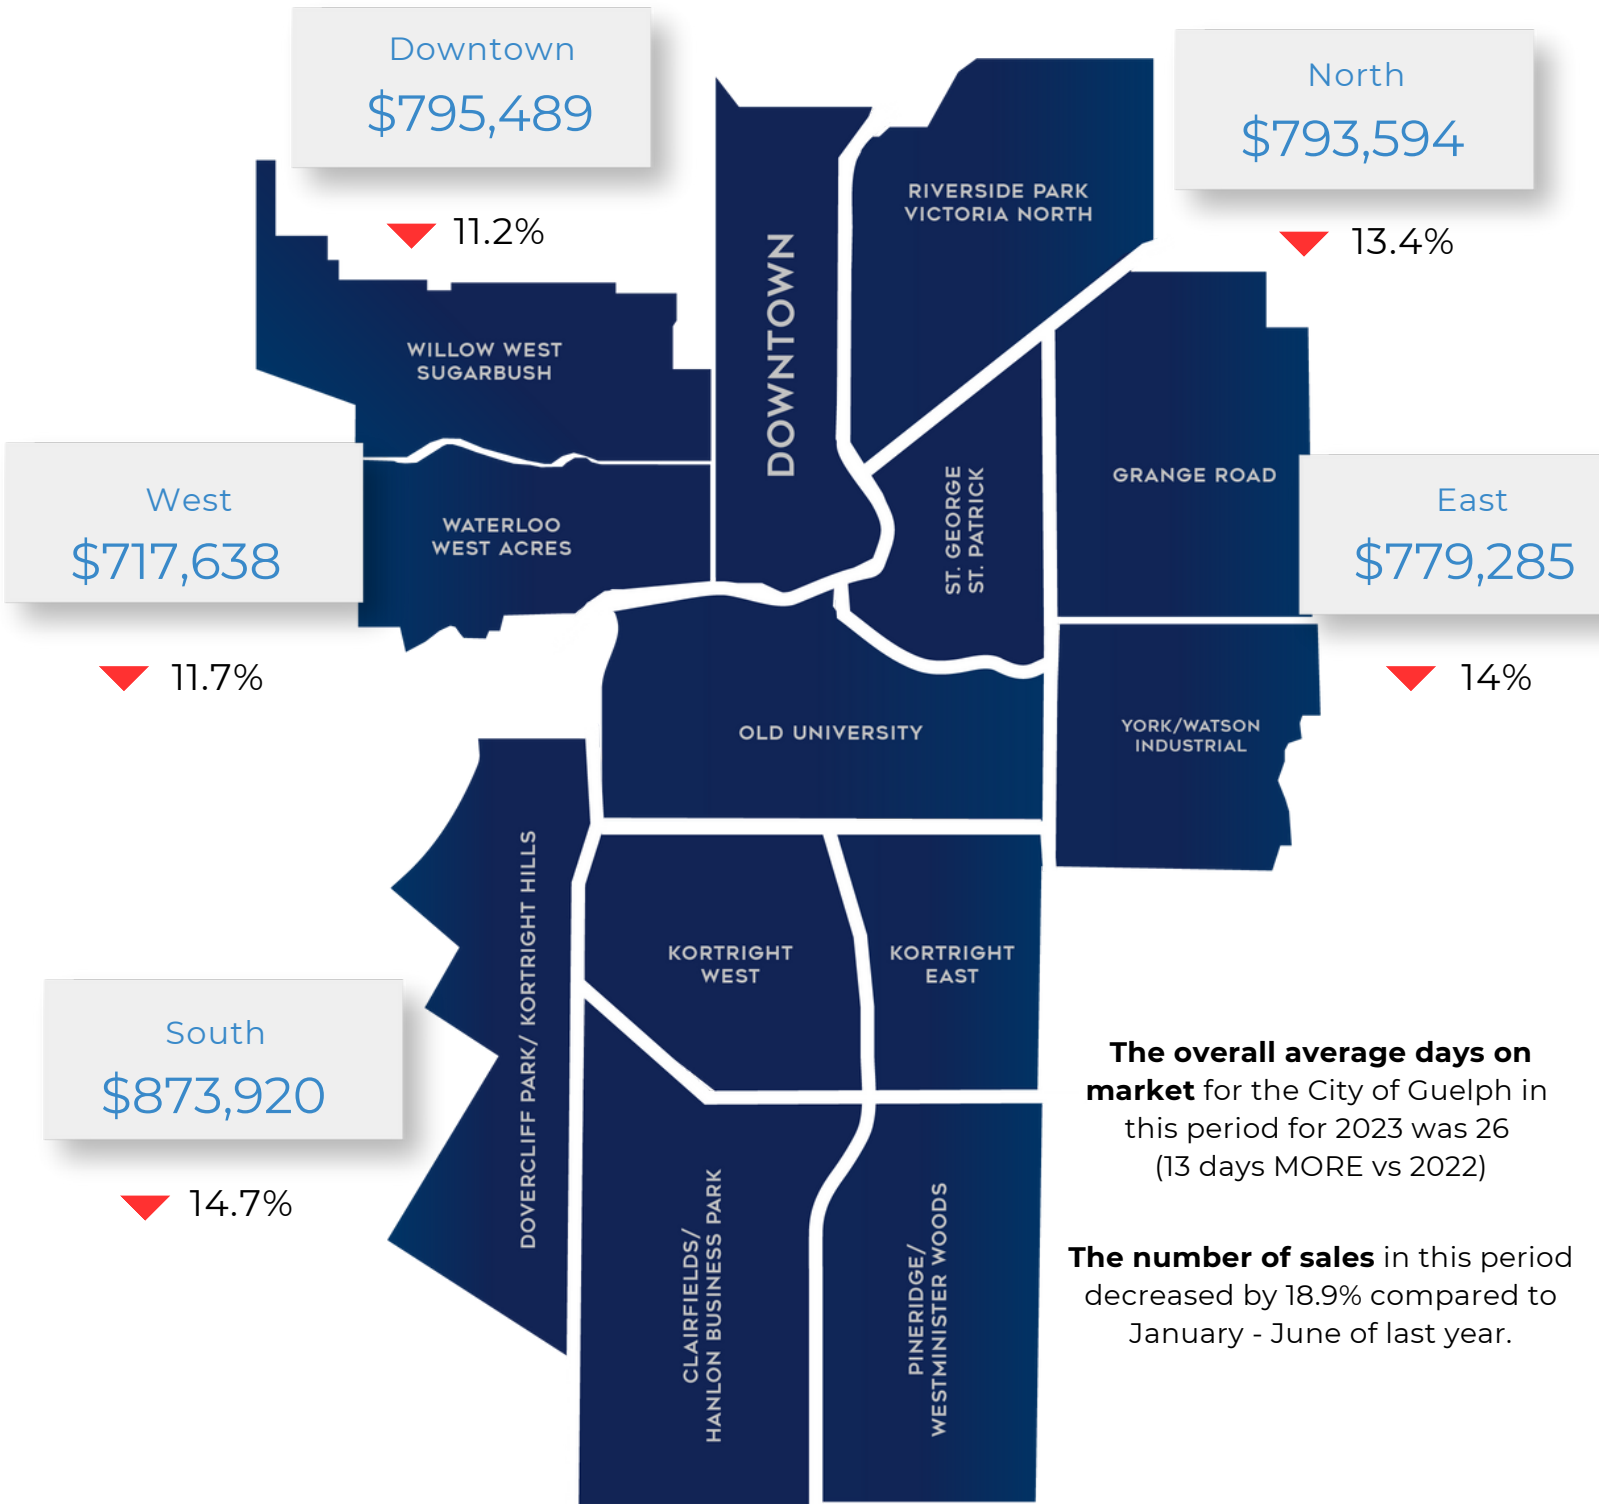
Downtown
$795,489

11.2%

North
$793,594

13.4%

West
$717,638

11.7%

East
$779,285

14%

South
$873,920

14.7%

RIVERSIDE PARK
VICTORIA NORTH

WILLOW WEST
SUGARBUSH

DOWNTOWN

WATERLOO
WEST ACRES

ST. GEORGE
ST. PATRICK

GRANGE ROAD

OLD UNIVERSITY

YORK/WATSON
INDUSTRIAL

DOVERCLIFF PARK/ KORTRIGHT HILLS

KORTRIGHT
WEST

KORTRIGHT
EAST

CLAIRFIELDS/
HANLON BUSINESS PARK

PINERIDGE/
WESTMINSTER WOODS

**The overall average days on market** for the City of Guelph in this period for 2023 was 26 (13 days MORE vs 2022)

**The number of sales** in this period decreased by 18.9% compared to January - June of last year.